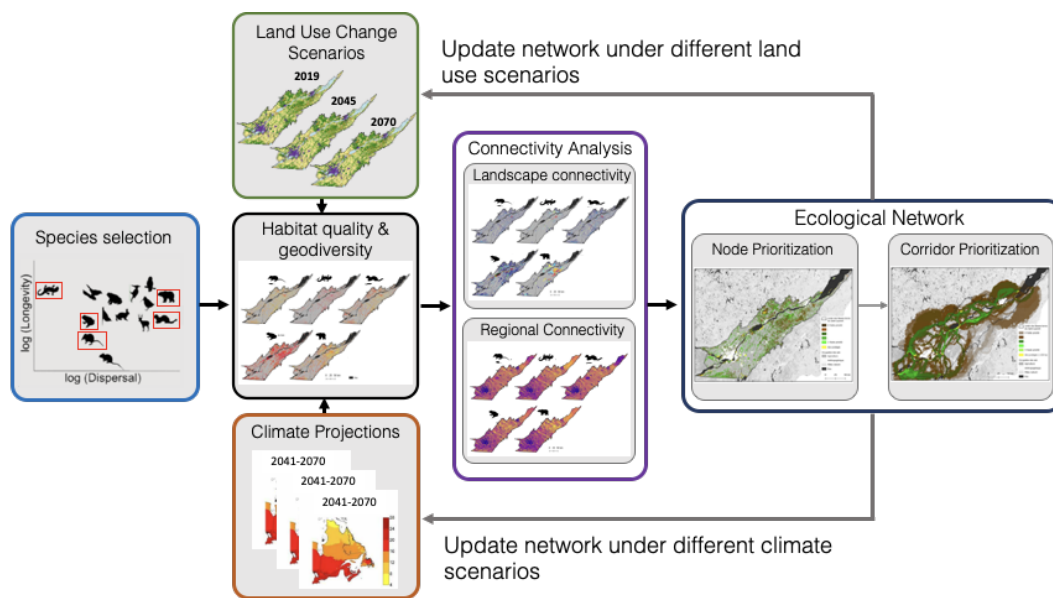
Land Use Change Scenarios

2019

2045

2070

Update network under different land use scenarios

Species selection

log (Longevity)

log (Dispersal)

Habitat quality & geodiversity

Connectivity Analysis

Landscape connectivity

Regional Connectivity

Ecological Network

Node Prioritization

Corridor Prioritization

Climate Projections

2041-2070

2041-2070

2041-2070

Update network under different climate scenarios